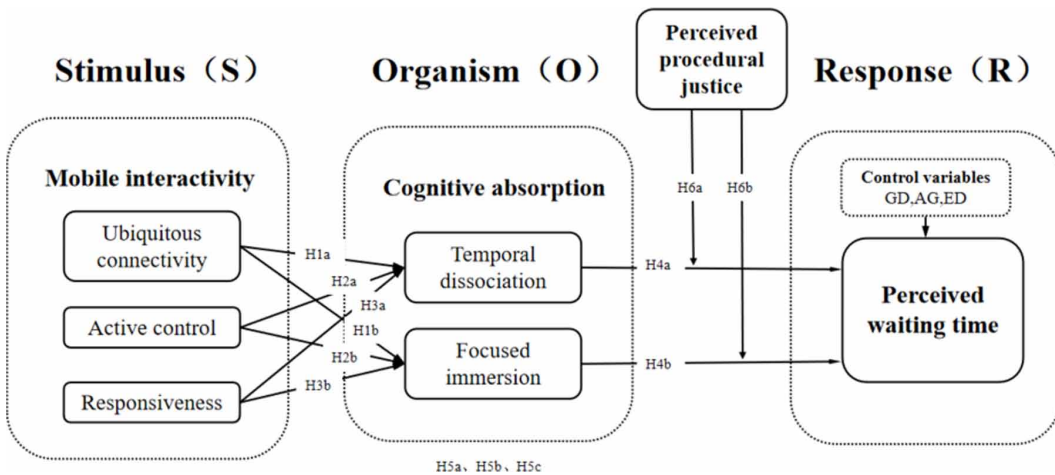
Stimulus（S）

Organism（O）

Perceived procedural justice

Response（R）

Mobile interactivity

Ubiquitous connectivity

Active control

Responsiveness

H1a

H2a

H3a

H1b

H2b

H3b

Cognitive absorption

Temporal dissociation

Focused immersion

H6a

H6b

H4a

H4b

Control variables GD,AG,ED

Perceived waiting time

H5a、H5b、H5c